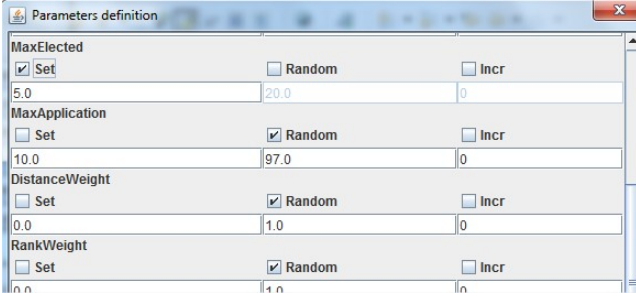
Parameters definition

MaxElected
Set | Random | Incr
5.0 | 20.0 | 0

MaxApplication
Set | Random | Incr
10.0 | 97.0 | 0

DistanceWeight
Set | Random | Incr
0.0 | 1.0 | 0

RankWeight
Set | Random | Incr
0.0 | 1.0 | 0